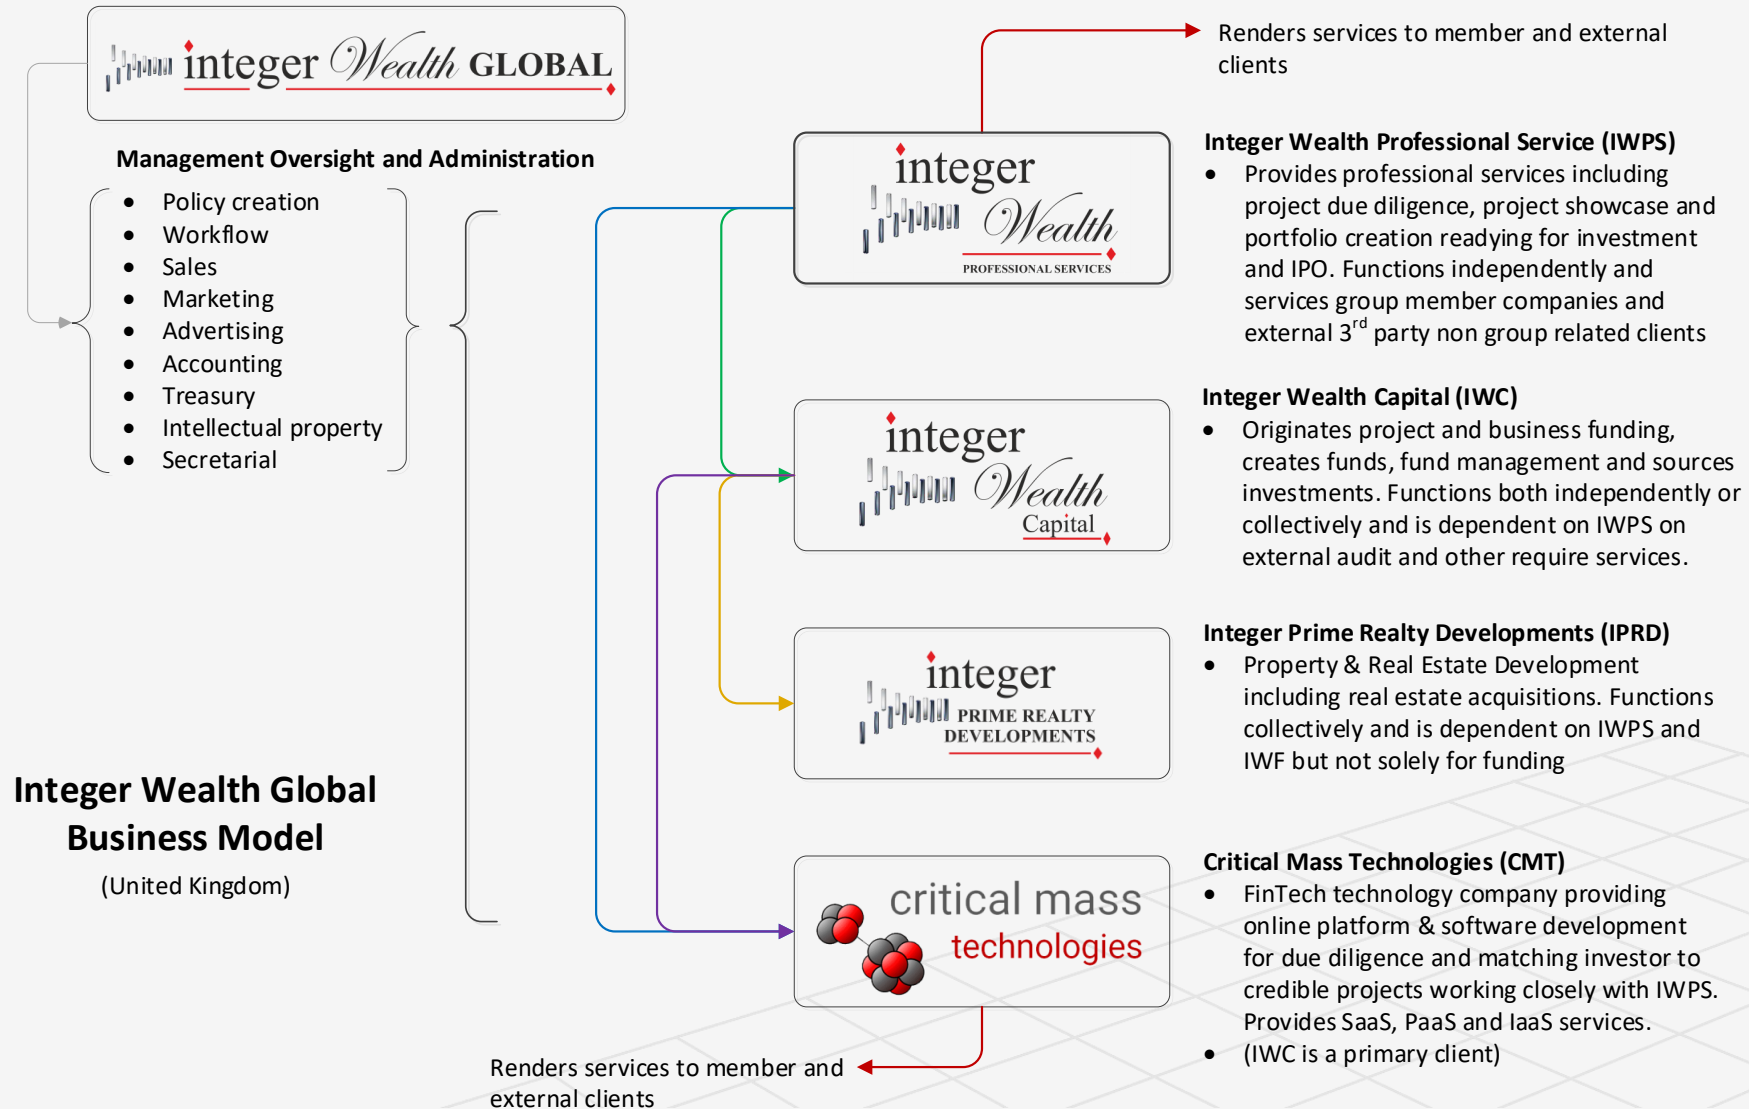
integer Wealth GLOBAL

Management Oversight and Administration

- Policy creation
- Workflow
- Sales
- Marketing
- Advertising
- Accounting
- Treasury
- Intellectual property
- Secretarial

Integer Wealth Global Business Model

(United Kingdom)

Renders services to member and external clients

integer Wealth PROFESSIONAL SERVICES

Integer Wealth Professional Service (IWPS)

- Provides professional services including project due diligence, project showcase and portfolio creation readying for investment and IPO. Functions independently and services group member companies and external 3$^{rd}$ party non group related clients

integer Wealth Capital

Integer Wealth Capital (IWC)

- Originates project and business funding, creates funds, fund management and sources investments. Functions both independently or collectively and is dependent on IWPS on external audit and other require services.

integer PRIME REALTY DEVELOPMENTS

Integer Prime Realty Developments (IPRD)

- Property & Real Estate Development including real estate acquisitions. Functions collectively and is dependent on IWPS and IWF but not solely for funding

critical mass technologies

Critical Mass Technologies (CMT)

- FinTech technology company providing online platform & software development for due diligence and matching investor to credible projects working closely with IWPS. Provides SaaS, PaaS and IaaS services.
- (IWC is a primary client)

Renders services to member and external clients